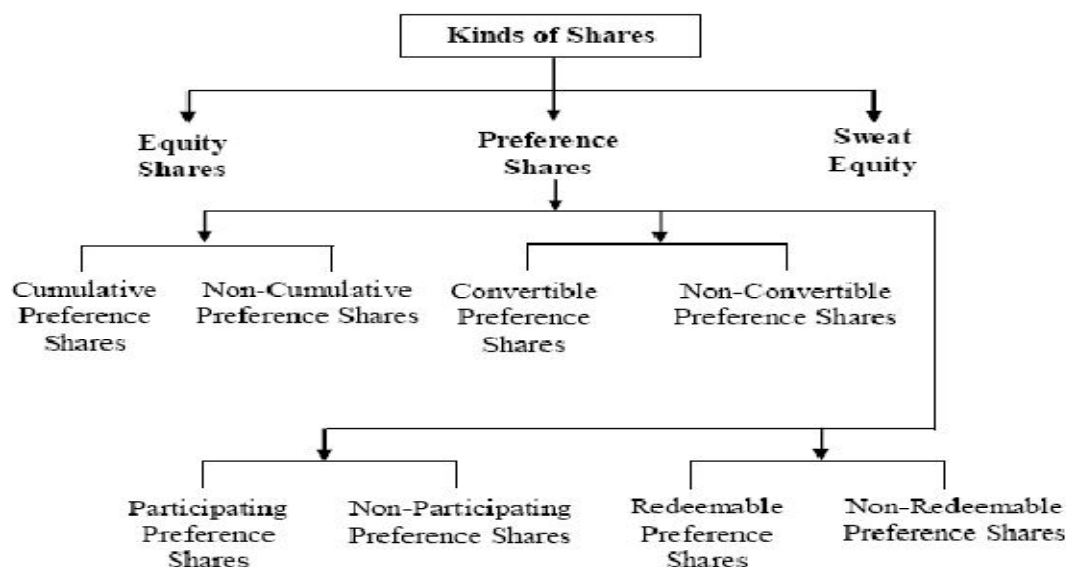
Kinds of Shares

Equity Shares

Preference Shares

Sweat Equity

Cumulative Preference Shares

Non-Cumulative Preference Shares

Convertible Preference Shares

Non-Convertible Preference Shares

Participating Preference Shares

Non-Participating Preference Shares

Redeemable Preference Shares

Non-Redeemable Preference Shares